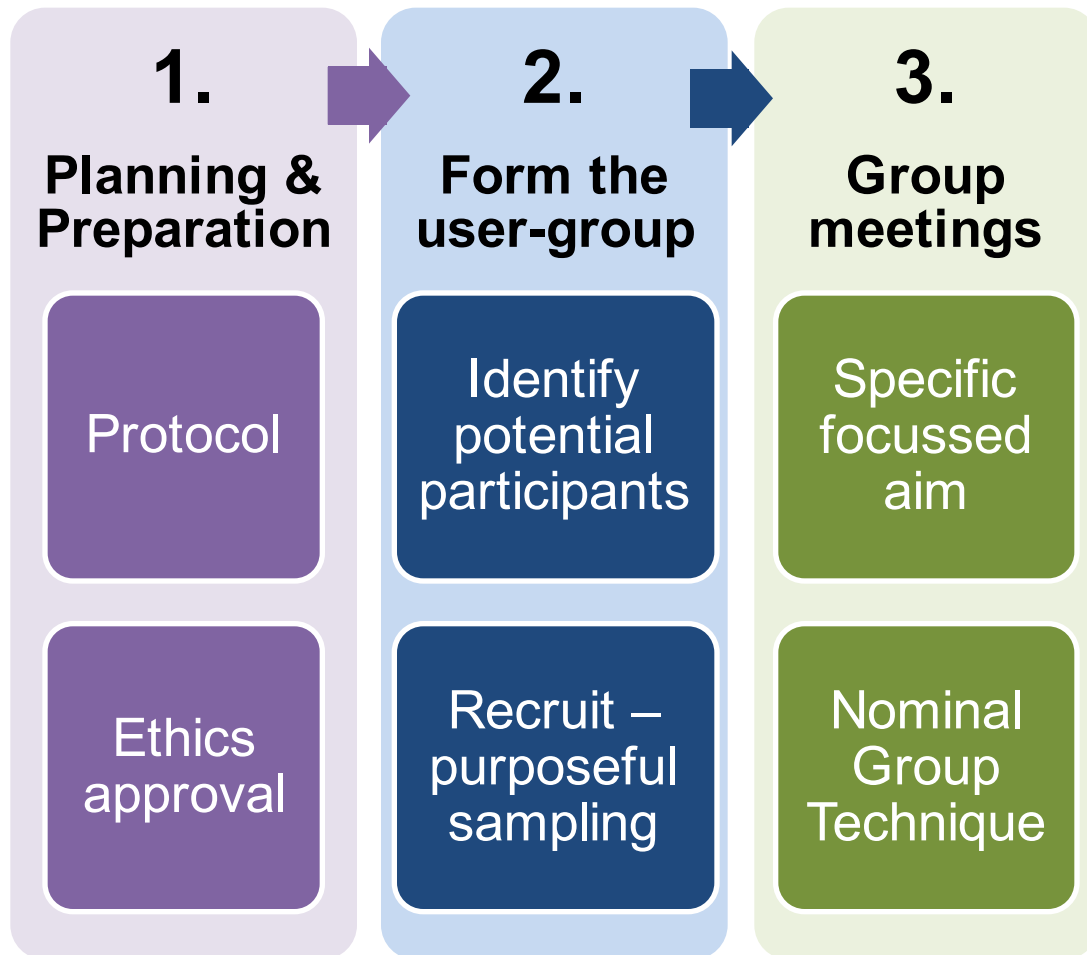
1.
Planning & Preparation

Protocol

Ethics approval

2.
Form the user-group

Identify potential participants

Recruit – purposeful sampling

3.
Group meetings

Specific focussed aim

Nominal Group Technique